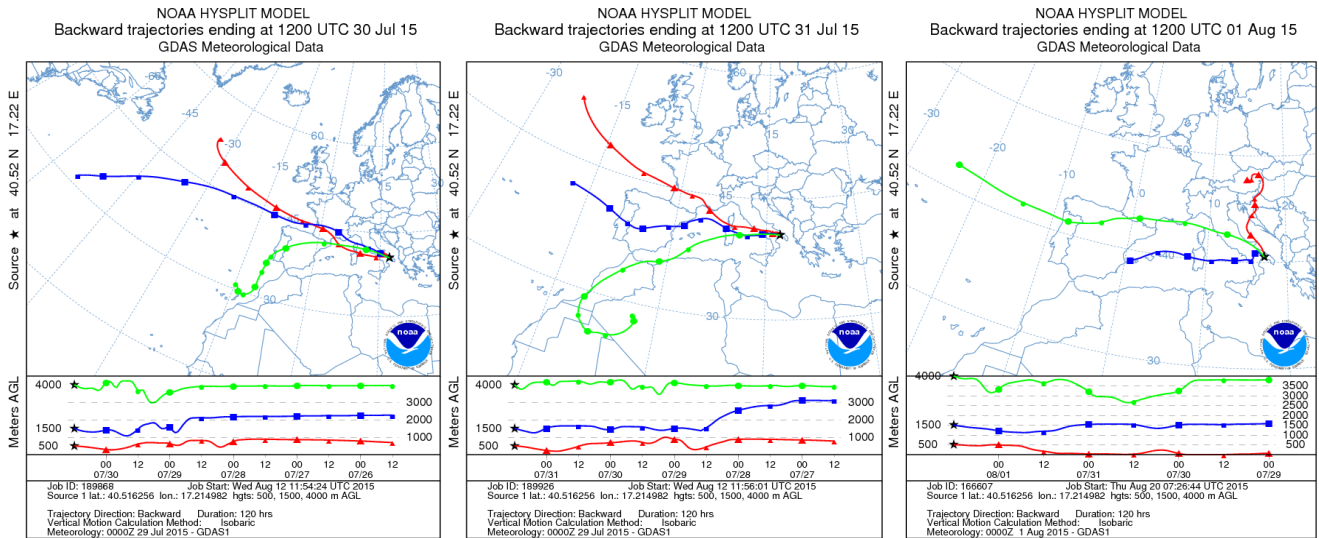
NOAA HYSPLIT MODEL
Backward trajectories ending at 1200 UTC 30 Jul 15
GDAS Meteorological Data

Source ★ at 40.52 N 17.22 E

-60
-45
-30
60
-15
15
30
0
30

noaa

Meters AGL
4000
1500
500
3000
2000
1000

07/30 12 00 07/29 12 00 07/28 12 00 07/27 12 00 07/26 12

Job ID: 189868 Job Start: Wed Aug 12 11:54:24 UTC 2015
Source 1 lat.: 40.516256 lon.: 17.214982 hgts: 500, 1500, 4000 m AGL

Trajectory Direction: Backward Duration: 120 hrs
Vertical Motion Calculation Method: Isobaric
Meteorology: 0000Z 29 Jul 2015 - GDAS1

NOAA HYSPLIT MODEL
Backward trajectories ending at 1200 UTC 31 Jul 15
GDAS Meteorological Data

-30
-15
60
15
30
0
30

noaa

4000
1500
500
3000
2000
1000

00 07/31 12 00 07/30 12 00 07/29 12 00 07/28 12 00 07/27 12

Job ID: 189926 Job Start: Wed Aug 12 11:56:01 UTC 2015
Source 1 lat.: 40.516256 lon.: 17.214982 hgts: 500, 1500, 4000 m AGL

Trajectory Direction: Backward Duration: 120 hrs
Vertical Motion Calculation Method: Isobaric
Meteorology: 0000Z 29 Jul 2015 - GDAS1

NOAA HYSPLIT MODEL
Backward trajectories ending at 1200 UTC 01 Aug 15
GDAS Meteorological Data

Source ★ at 40.52 N 17.22 E

-30
-20
-10
50
0
10
40
30

noaa

4000
1500
500
3500
3000
2500
2000
1500
1000
500

00 08/01 12 00 07/31 12 00 07/30 12 00 07/29

Job ID: 166607 Job Start: Thu Aug 20 07:26:44 UTC 2015
Source 1 lat.: 40.516256 lon.: 17.214982 hgts: 500, 1500, 4000 m AGL

Trajectory Direction: Backward Duration: 120 hrs
Vertical Motion Calculation Method: Isobaric
Meteorology: 0000Z 1 Aug 2015 - GDAS1